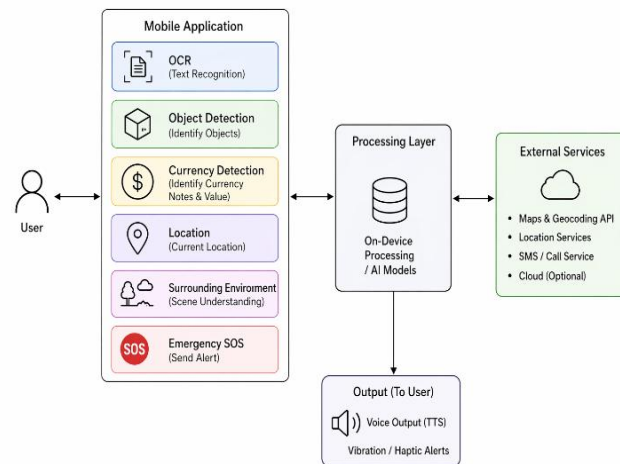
User

Mobile Application

OCR
(Text Recognition)

Object Detection
(Identify Objects)

Currency Detection
(Identify Currency Notes & Value)

Location
(Current Location)

Surrounding Enviroment
(Scene Understanding)

SOS
Emergency SOS
(Send Alert)

Processing Layer

On-Device Processing / AI Models

External Services

• Maps & Geocoding API
• Location Services
• SMS / Call Service
• Cloud (Optional)

Output (To User)

Voice Output (TTS)

Vibration / Haptic Alerts